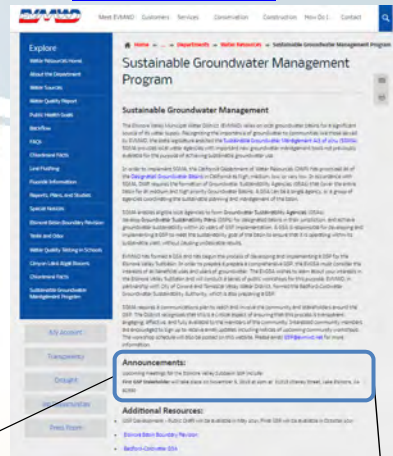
EVMWD

Meet EVMWD Customers Services Conservation Construction How Do I... Contact

Explore

Water Resources Home
About the Department
Water Sources
Water Quality Report
Public Health Goals
Bio-Flow
FAQs
Chloramine Facts
Line Flushing
Fluoride Information
Reports, Plans, and Studies
Special Notices
Elsinore Basin Boundary Revision
Tests and Sites
Water Quality Testing in Schools
Canyon Lake Algal Blooms
Chloramine Facts
Sustainable Groundwater Management Program

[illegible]
Transparency
Drought
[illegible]
Press Room

Home » ... » Departments » Water Resources » Sustainable Groundwater Management Program

Sustainable Groundwater Management Program

Sustainable Groundwater Management

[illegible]

Announcements:

Upcoming meetings for the Elsinore Valley Subbasin GSP include:

First GSP Stakeholder will take place on November 5, 2019 at 6pm at 31315 Chaney Street, Lake Elsinore, CA 92530

Additional Resources:

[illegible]

Elsinore Basin Boundary Revision

Bedford-Coldwater GSA